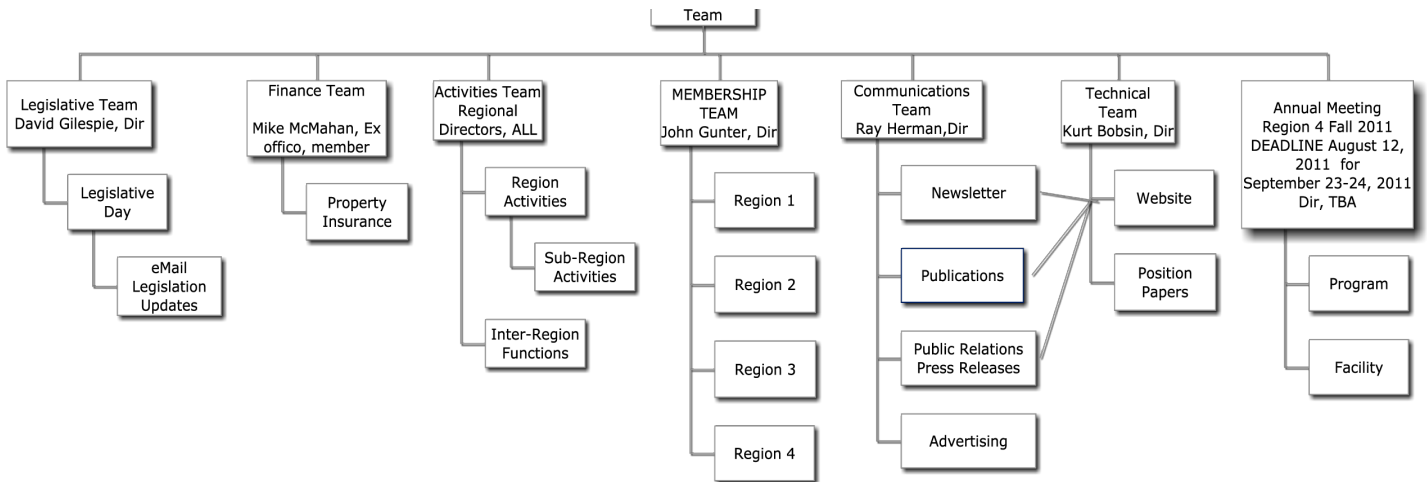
Team

Legislative Team
David Gilespie, Dir

Legislative Day

eMail Legislation Updates

Finance Team

Mike McMahan, Ex offico, member

Property Insurance

Activities Team Regional Directors, ALL

Region Activities

Sub-Region Activities

Inter-Region Functions

MEMBERSHIP TEAM
John Gunter, Dir

Region 1

Region 2

Region 3

Region 4

Communications Team
Ray Herman,Dir

Newsletter

Publications

Public Relations Press Releases

Advertising

Technical Team
Kurt Bobsin, Dir

Website

Position Papers

Annual Meeting
Region 4 Fall 2011
DEADLINE August 12, 2011 for
September 23-24, 2011
Dir, TBA

Program

Facility